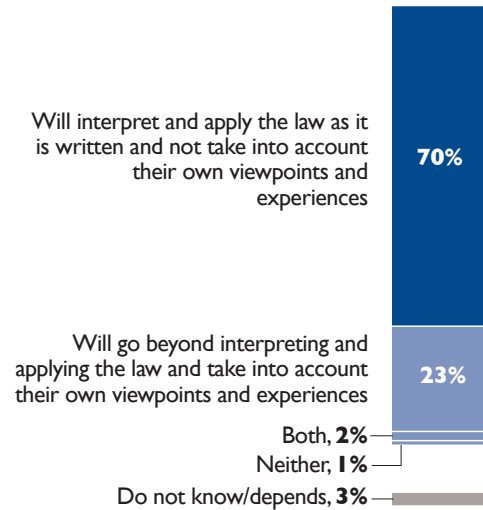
Will interpret and apply the law as it is written and not take into account their own viewpoints and experiences

70%

Will go beyond interpreting and applying the law and take into account their own viewpoints and experiences

23%

Both, **2%**

Neither, **1%**

Do not know/depends, **3%**